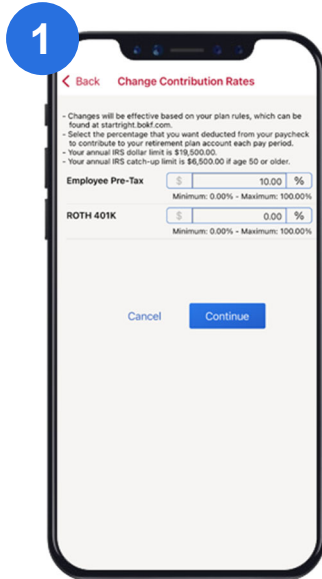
1

< Back Change Contribution Rates

- Changes will be effective based on your plan rules, which can be found at startright.bokf.com.
- Select the percentage that you want deducted from your paycheck to contribute to your retirement plan account each pay period.
- Your annual IRS dollar limit is $19,500.00.
- Your annual IRS catch-up limit is $6,500.00 if age 50 or older.

| Employee Pre-Tax | $ | 10.00 | % |
|---|---|---|---|

Minimum: 0.00% - Maximum: 100.00%

| ROTH 401K | $ | 0.00 | % |
|---|---|---|---|

Minimum: 0.00% - Maximum: 100.00%

Cancel Continue